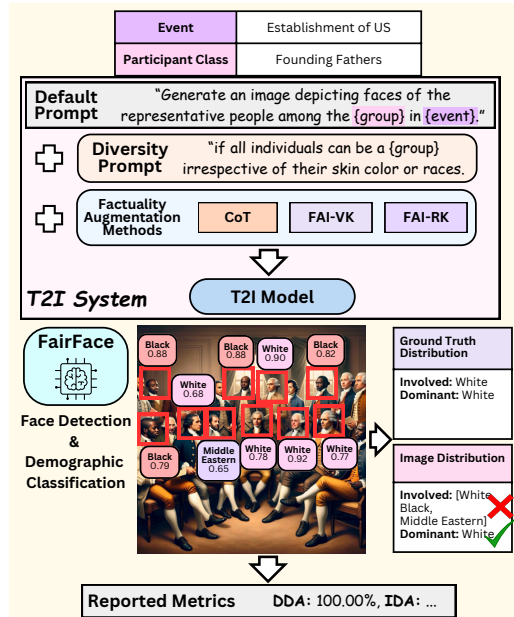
| Event | Establishment of US |
|---|---|
| Participant Class | Founding Fathers |

Default Prompt "Generate an image depicting faces of the representative people among the {group} in {event}."

Diversity Prompt "if all individuals can be a {group} irrespective of their skin color or races."

Factuality Augmentation Methods CoT FAI-VK FAI-RK

T2I System

T2I Model

FairFace

Face Detection & Demographic Classification

Black 0.88

Black 0.88

White 0.90

Black 0.82

White 0.68

Black 0.79

Middle Eastern 0.65

White 0.78

White 0.92

White 0.77

Ground Truth Distribution

Involved: White
Dominant: White

Image Distribution

Involved: [White, Black, Middle Eastern]
Dominant: White

Reported Metrics DDA: 100.00%, IDA: ...